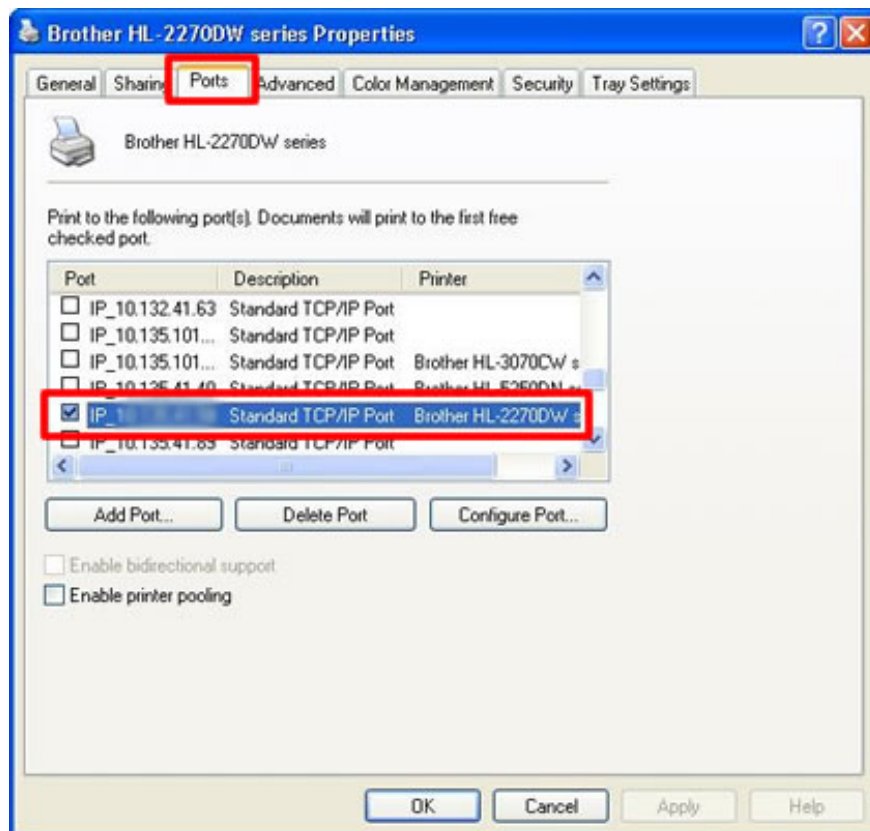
Brother HL-2270DW series Properties

General | Sharin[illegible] | Ports | Advanced | Color Management | Security | Tray Settings

Brother HL-2270DW series

Print to the following port(s). Documents will print to the first free checked port.

| Port | Description | Printer |
|---|---|---|
| IP_10.132.41.63 | Standard TCP/IP Port | |
| IP_10.135.101... | Standard TCP/IP Port | |
| IP_10.135.101... | Standard TCP/IP Port | Brother HL-3070CW s |
| IP_10.135.41.40 | Standard TCP/IP Port | Brother HL-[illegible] |
| IP_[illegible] | Standard TCP/IP Port | Brother HL-2270DW s |
| IP_10.135.41.85 | Standard TCP/IP Port | |

Add Port... | Delete Port | Configure Port...

Enable bidirectional support
Enable printer pooling

OK | Cancel | Apply | Help